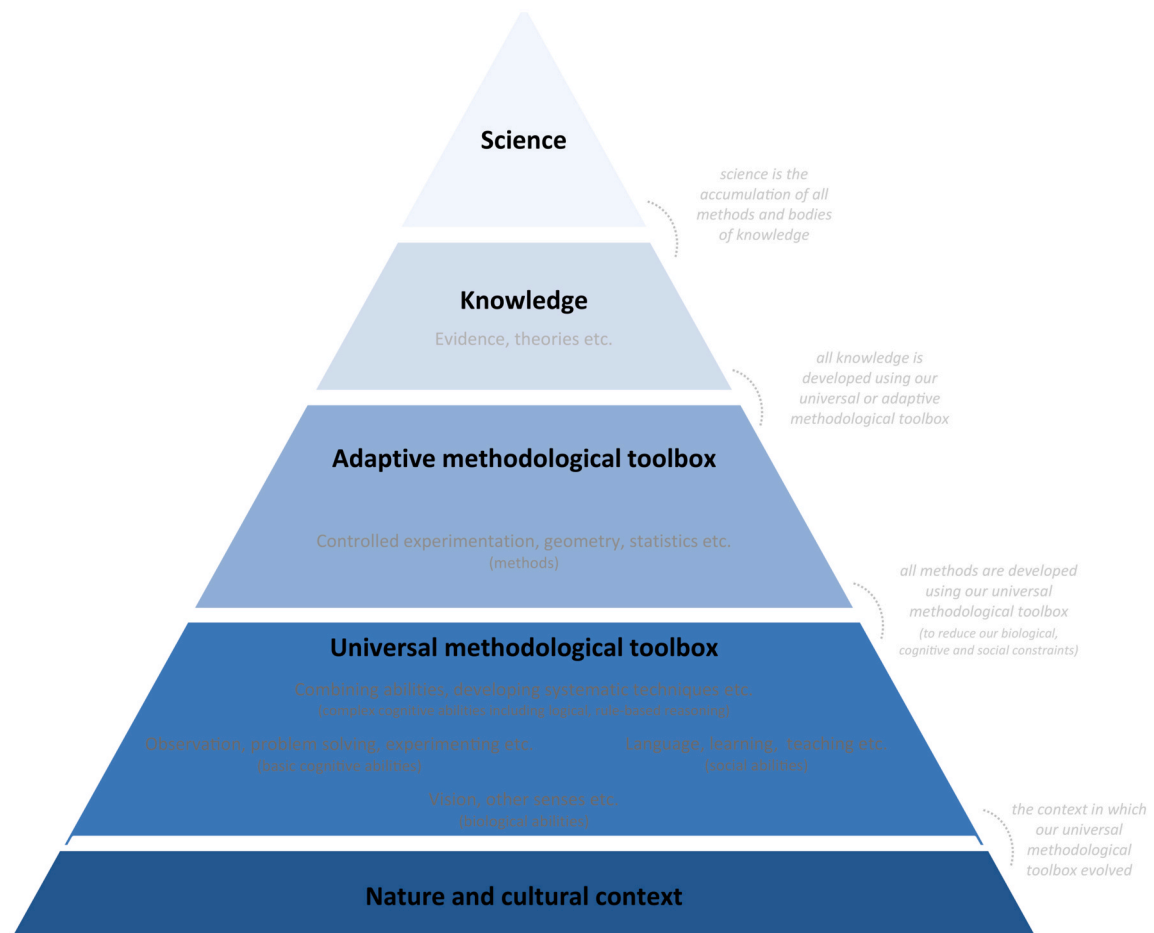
Science

science is the accumulation of all methods and bodies of knowledge

Knowledge

Evidence, theories etc.

all knowledge is developed using our universal or adaptive methodological toolbox

Adaptive methodological toolbox

Controlled experimentation, geometry, statistics etc.
(methods)

all methods are developed using our universal methodological toolbox
(to reduce our biological, cognitive and social constraints)

Universal methodological toolbox

Combining abilities, developing systematic techniques etc.
(complex cognitive abilities including logical, rule-based reasoning)

Observation, problem solving, experimenting etc.
(basic cognitive abilities)

Language, learning, teaching etc.
(social abilities)

Vision, other senses etc.
(biological abilities)

the context in which our universal methodological toolbox evolved

Nature and cultural context